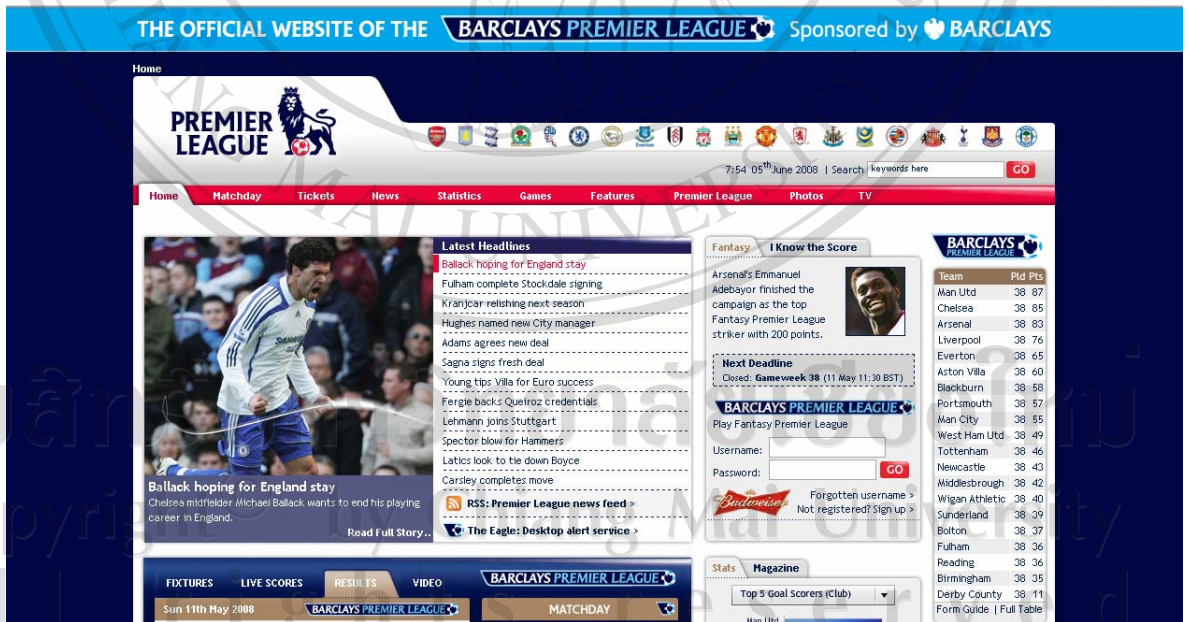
THE OFFICIAL WEBSITE OF THE BARCLAYS PREMIER LEAGUE Sponsored by BARCLAYS

Home

PREMIER LEAGUE

7:54 05th June 2008 | Search keywords here GO

Home Matchday Tickets News Statistics Games Features Premier League Photos TV

Ballack hoping for England stay
Chelsea midfielder Michael Ballack wants to end his playing career in England.
Read Full Story..

Latest Headlines
Ballack hoping for England stay
Fulham complete Stockdale signing
Kranjcar relishing next season
Hughes named new City manager
Adams agrees new deal
Sagna signs fresh deal
Young tips Villa for Euro success
Fergie backs Queiroz credentials
Lehmann joins Stuttgart
Spector blow for Hammers
Latics look to tie down Boyce
Carsley completes move
RSS: Premier League news feed >
The Eagle: Desktop alert service >

Fantasy | I Know the Score
Arsenal's Emmanuel Adebayor finished the campaign as the top Fantasy Premier League striker with 200 points.
Next Deadline
Closed: Gameweek 38 (11 May 11:30 BST)
BARCLAYS PREMIER LEAGUE
Play Fantasy Premier League
Username:
Password: GO
Budweiser
Forgotten username >
Not registered? Sign up >

BARCLAYS PREMIER LEAGUE

| Team | Pld | Pts |
|---|---|---|
| Man Utd | 38 | 87 |
| Chelsea | 38 | 85 |
| Arsenal | 38 | 83 |
| Liverpool | 38 | 76 |
| Everton | 38 | 65 |
| Aston Villa | 38 | 60 |
| Blackburn | 38 | 58 |
| Portsmouth | 38 | 57 |
| Man City | 38 | 55 |
| West Ham Utd | 38 | 49 |
| Tottenham | 38 | 46 |
| Newcastle | 38 | 43 |
| Middlesbrough | 38 | 42 |
| Wigan Athletic | 38 | 40 |
| Sunderland | 38 | 39 |
| Bolton | 38 | 37 |
| Fulham | 38 | 36 |
| Reading | 38 | 36 |
| Birmingham | 38 | 35 |
| Derby County | 38 | 11 |

Form Guide | Full Table

FIXTURES LIVE SCORES RESULTS VIDEO
BARCLAYS PREMIER LEAGUE
Sun 11th May 2008 BARCLAYS PREMIER LEAGUE
MATCHDAY

Stats Magazine
Top 5 Goal Scorers (Club)
Man Utd

Copyright © by Chiang Mai University
All rights reserved